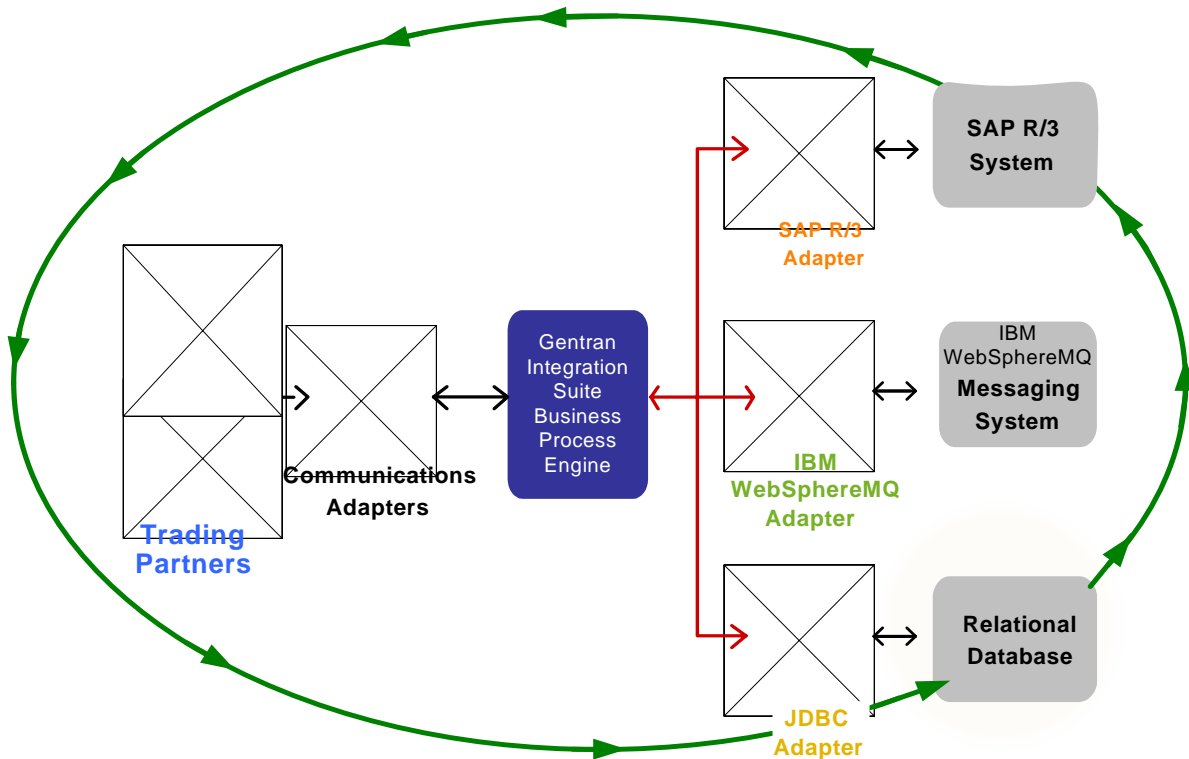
SAP R/3 System

SAP R/3 Adapter

Trading Partners

Communications Adapters

Gentran Integration Suite Business Process Engine

IBM WebSphereMQ Messaging System

IBM WebSphereMQ Adapter

Relational Database

JDBC Adapter